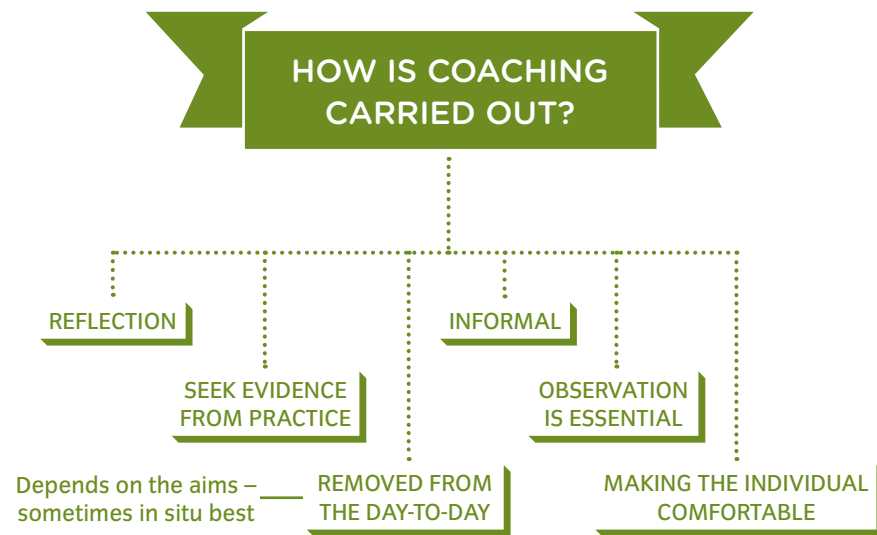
HOW IS COACHING CARRIED OUT?

REFLECTION

INFORMAL

SEEK EVIDENCE FROM PRACTICE

OBSERVATION IS ESSENTIAL

Depends on the aims – sometimes in situ best

REMOVED FROM THE DAY-TO-DAY

MAKING THE INDIVIDUAL COMFORTABLE